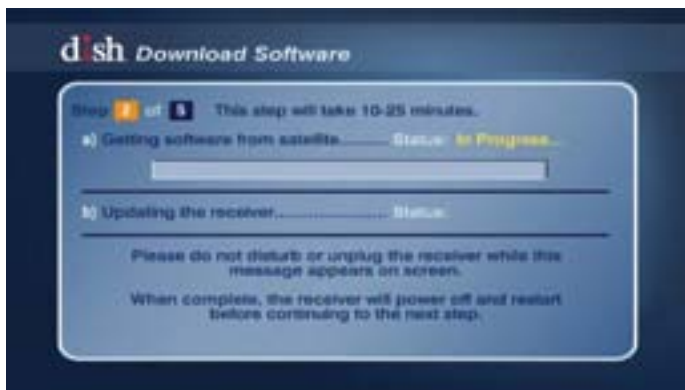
dish Download Software

Step 2 of 5 This step will take 10-25 minutes.

a) Getting software from satellite.......... Status: In Progress...

b) Updating the receiver.......................... Status:

Please do not disturb or unplug the receiver while this message appears on screen.

When complete, the receiver will power off and restart before continuing to the next step.